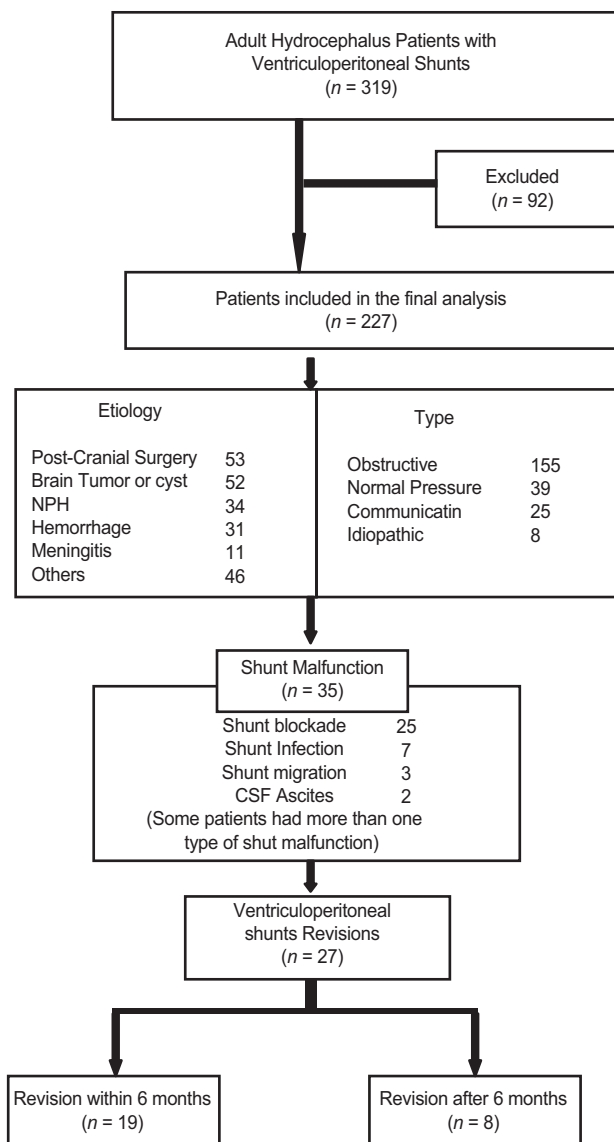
Adult Hydrocephalus Patients with Ventriculoperitoneal Shunts
($n$ = 319)

Excluded
($n$ = 92)

Patients included in the final analysis
($n$ = 227)

Etiology

Post-Cranial Surgery 53
Brain Tumor or cyst 52
NPH 34
Hemorrhage 31
Meningitis 11
Others 46

Type

Obstructive 155
Normal Pressure 39
Communicatin 25
Idiopathic 8

Shunt Malfunction
($n$ = 35)

Shunt blockade 25
Shunt Infection 7
Shunt migration 3
CSF Ascites 2
(Some patients had more than one type of shut malfunction)

Ventriculoperitoneal shunts Revisions
($n$ = 27)

Revision within 6 months
($n$ = 19)

Revision after 6 months
($n$ = 8)